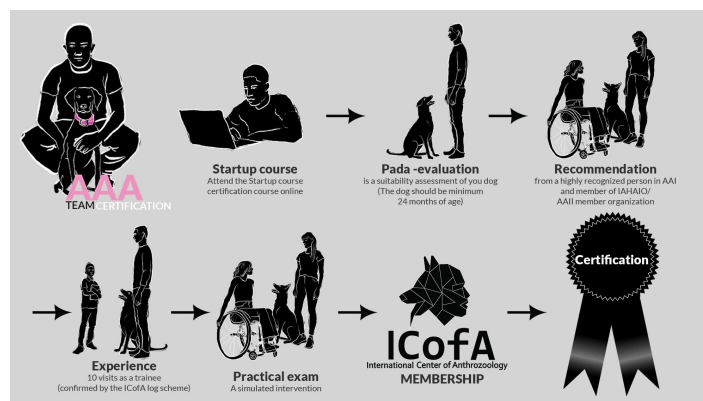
AAA
TEAM CERTIFICATION

Startup course
Attend the Startup course certification course online

Pada -evaluation
is a suitability assessment of you dog (The dog should be minimum 24 months of age)

Recommendation
from a highly recognized person in AAI and member of IAHAIO/ AAII member organization

Experience
10 visits as a trainee (confirmed by the ICofA log scheme)

Practical exam
A simulated intervention

ICofA
International Center of Anthrozoology
MEMBERSHIP

Certification